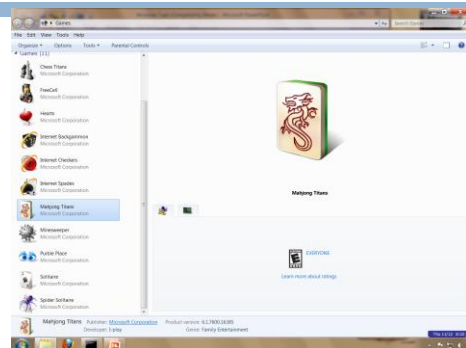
Games
Search Games
File Edit View Tools Help
Organize Options Tools Parental Controls
Games (11)
Chess Titans
Microsoft Corporation
FreeCell
Microsoft Corporation
Hearts
Microsoft Corporation
Internet Backgammon
Microsoft Corporation
Internet Checkers
Microsoft Corporation
Internet Spades
Microsoft Corporation
Mahjong Titans
Microsoft Corporation
Minesweeper
Microsoft Corporation
Purble Place
Microsoft Corporation
Solitaire
Microsoft Corporation
Spider Solitaire
Microsoft Corporation
Mahjong Titans
EVERYONE
Learn more about ratings
Mahjong Titans Publisher: Microsoft Corporation Product version: 6.1.7600.16385
Developer: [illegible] Genre: Family Entertainment